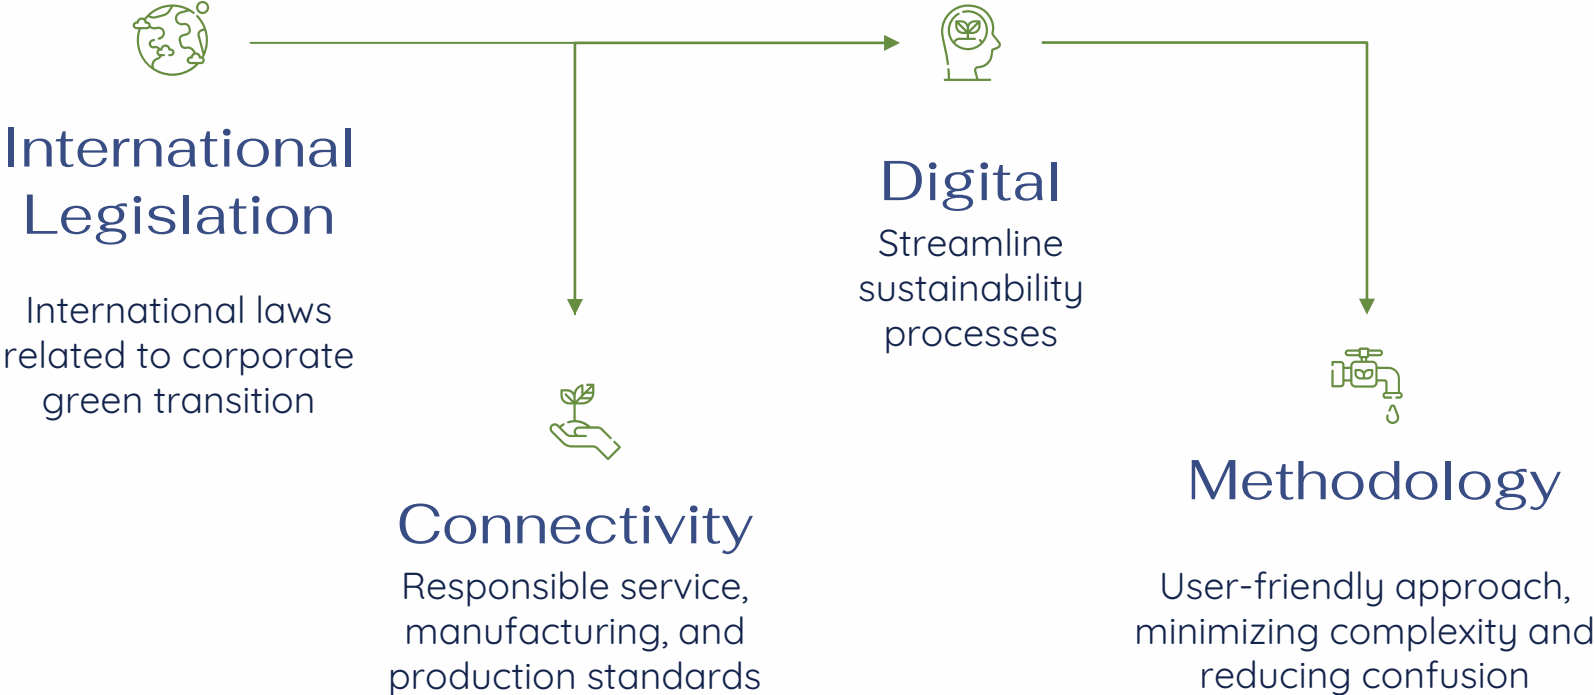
International Legislation

International laws related to corporate green transition

Digital

Streamline sustainability processes

Connectivity

Responsible service, manufacturing, and production standards

Methodology

User-friendly approach, minimizing complexity and reducing confusion